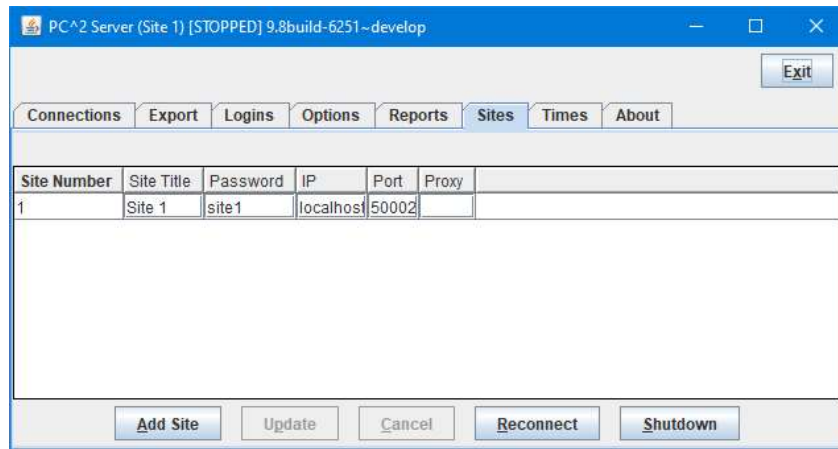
PC^2 Server (Site 1) [STOPPED] 9.8build-6251~develop

Exit

Connections | Export | Logins | Options | Reports | Sites | Times | About

| Site Number | Site Title | Password | IP | Port | Proxy |
|---|---|---|---|---|---|
| 1 | Site 1 | site1 | localhost | 50002 | |

Add Site | Update | Cancel | Reconnect | Shutdown